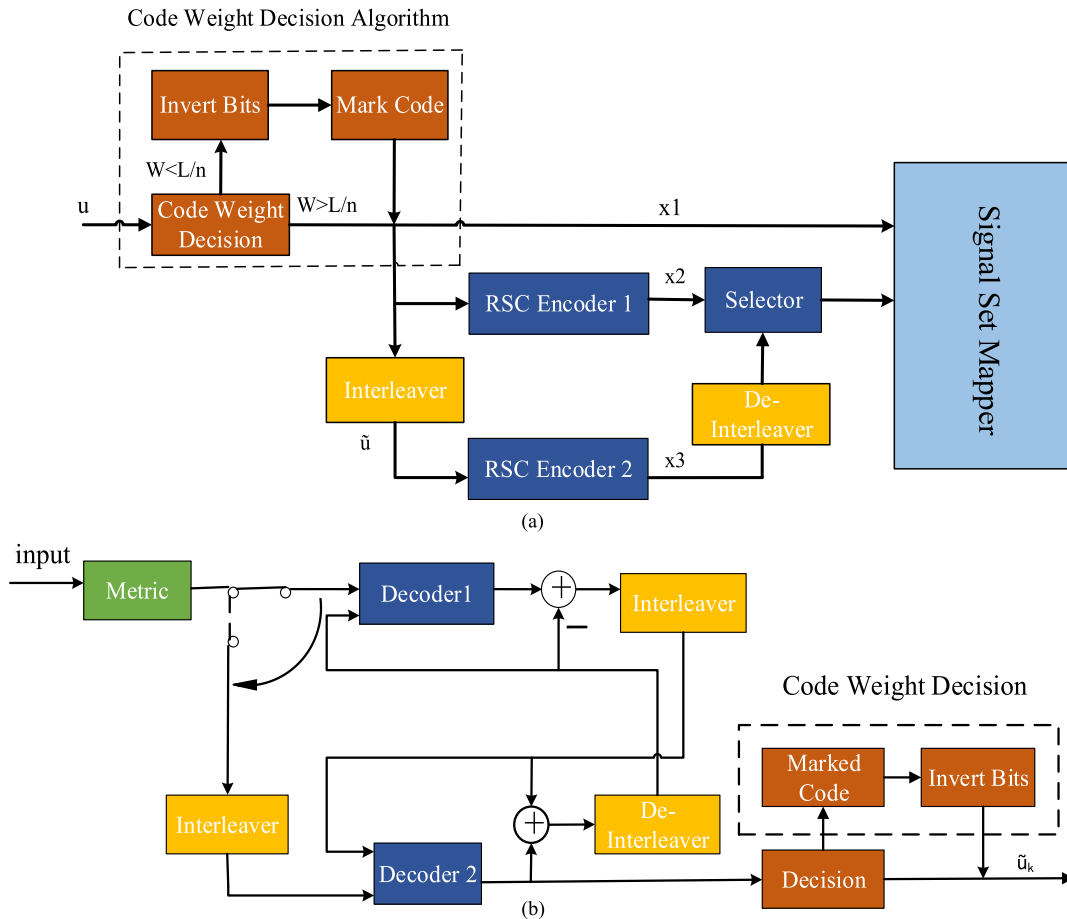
Code Weight Decision Algorithm

Invert Bits

Mark Code

W<L/n

u

Code Weight Decision

W>L/n

x1

Signal Set Mapper

x2

RSC Encoder 1

Selector

Interleaver

De-Interleaver

ũ

RSC Encoder 2

x3

(a)

input

Metric

Decoder1

$+$

Interleaver

−

Code Weight Decision

Marked Code

Invert Bits

Interleaver

$+$

De-Interleaver

Decoder 2

Decision

$\tilde{u}_k$

(b)